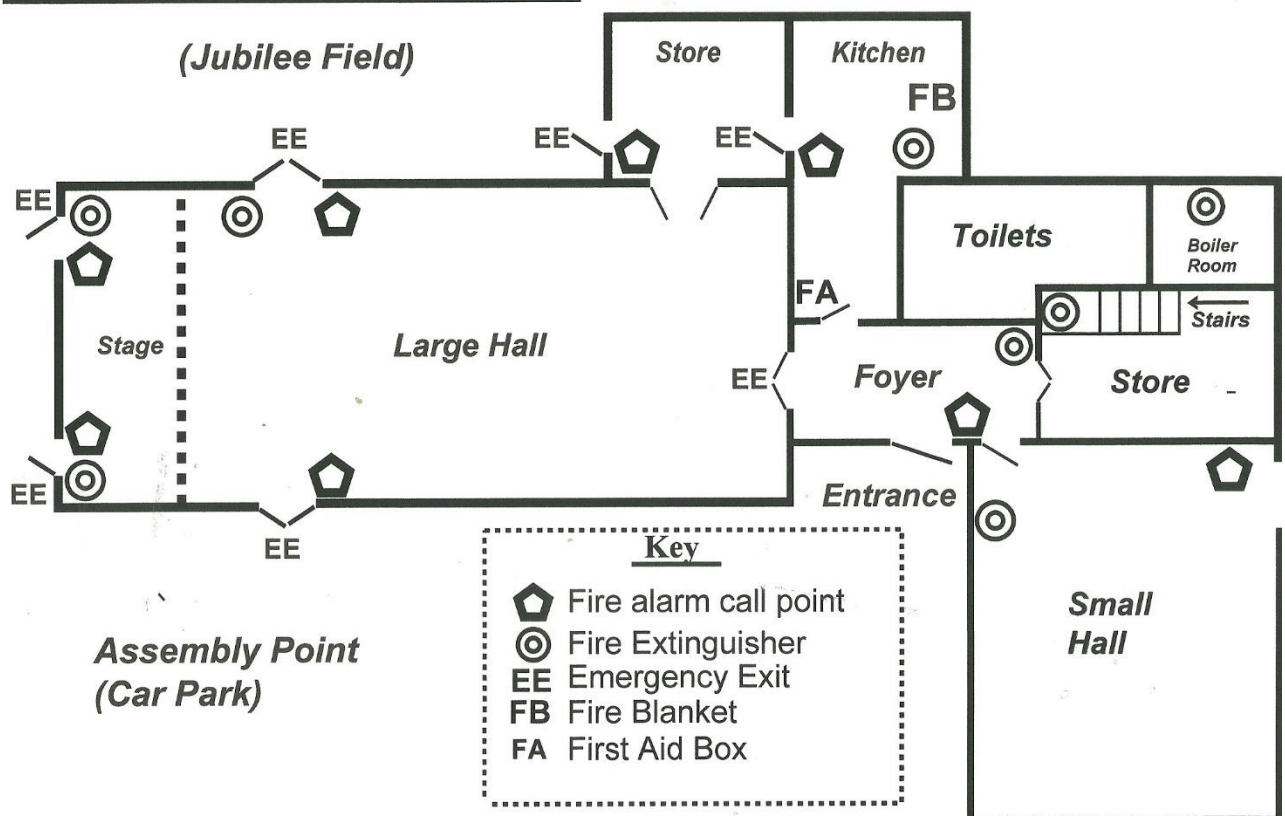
(Jubilee Field)

Store

Kitchen

FB

EE

EE

EE

EE

Toilets

Boiler Room

Stairs

FA

Stage

Large Hall

EE

Foyer

Store

EE

Entrance

EE

Key
Fire alarm call point
Fire Extinguisher
EE Emergency Exit
FB Fire Blanket
FA First Aid Box

Small Hall

Assembly Point (Car Park)